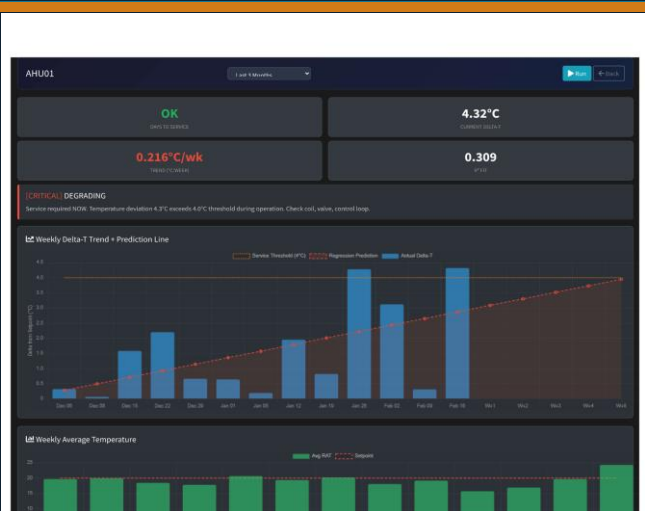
AHU01

Last 3 Months

▶ Run

← Back

OK

DAYS TO SERVICE

4.32°C

CURRENT DELTA-T

0.216°C/wk

TREND (°C/WEEK)

0.309

R²FIT

[CRITICAL] DEGRADING

Service required NOW. Temperature deviation 4.3°C exceeds 4.0°C threshold during operation. Check coil, valve, control loop.

Weekly Delta-T Trend + Prediction Line

Service Threshold (4°C) Regression Prediction Actual Delta-T

4.5
4.0
3.5
3.0
2.5
2.0
1.5
1.0
0.5
0.0

Delta from Setpoint (°C)

Dec 01 Dec 08 Dec 15 Dec 22 Dec 29 Jan 05 Jan 05 Jan 12 Jan 19 Jan 26 Feb 02 Feb 09 Feb 16 Wk1 Wk2 Wk3 Wk4 Wk6

Weekly Average Temperature

Avg RAT Setpoint

25
20
15
10